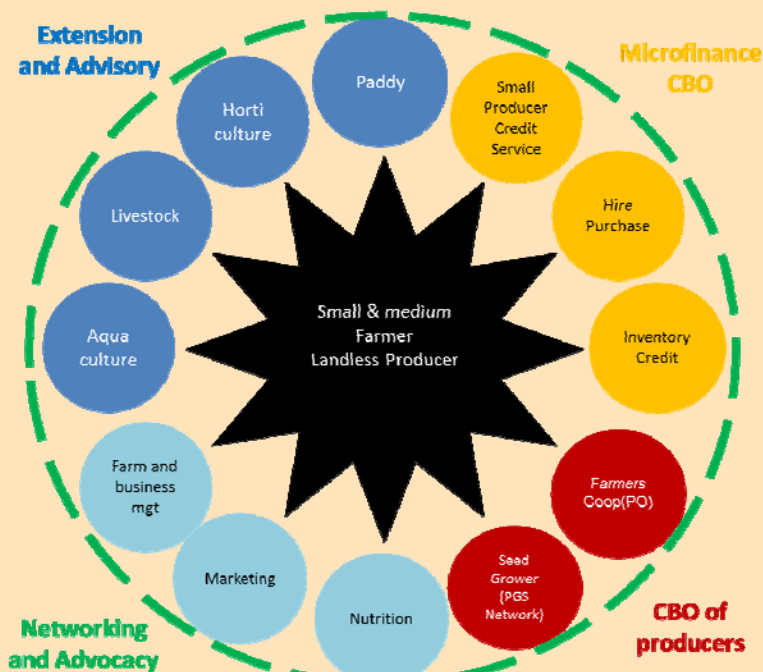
Extension and Advisory

Microfinance CBO

Paddy

Small Producer Credit Service

Horti culture

Livestock

Hire Purchase

Small & medium Farmer Landless Producer

Aqua culture

Inventory Credit

Farm and business mgt

Farmers Coop(PO)

Seed Grower (PGS Network)

Marketing

Nutrition

Networking and Advocacy

CBO of producers